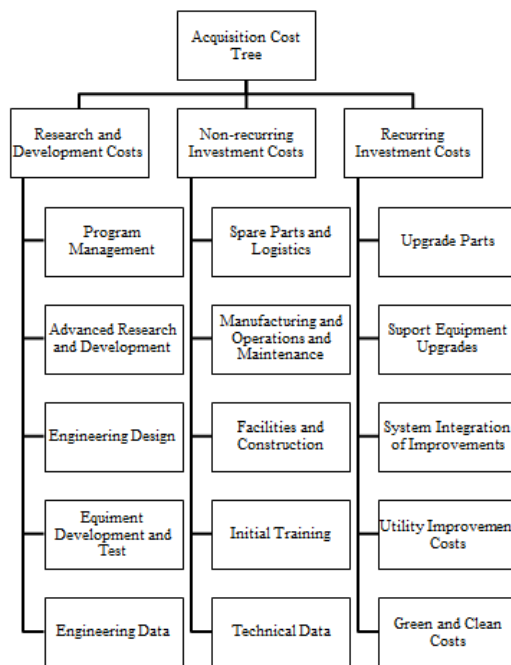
Acquisition Cost Tree

Research and Development Costs

Program Management

Advanced Research and Development

Engineering Design

Equiment Development and Test

Engineering Data

Non-recurring Investment Costs

Spare Parts and Logistics

Manufacturing and Operations and Maintenance

Facilities and Construction

Initial Training

Technical Data

Recurring Investment Costs

Upgrade Parts

Suport Equipment Upgrades

System Integration of Improvements

Utility Improvemen Costs

Green and Clean Costs